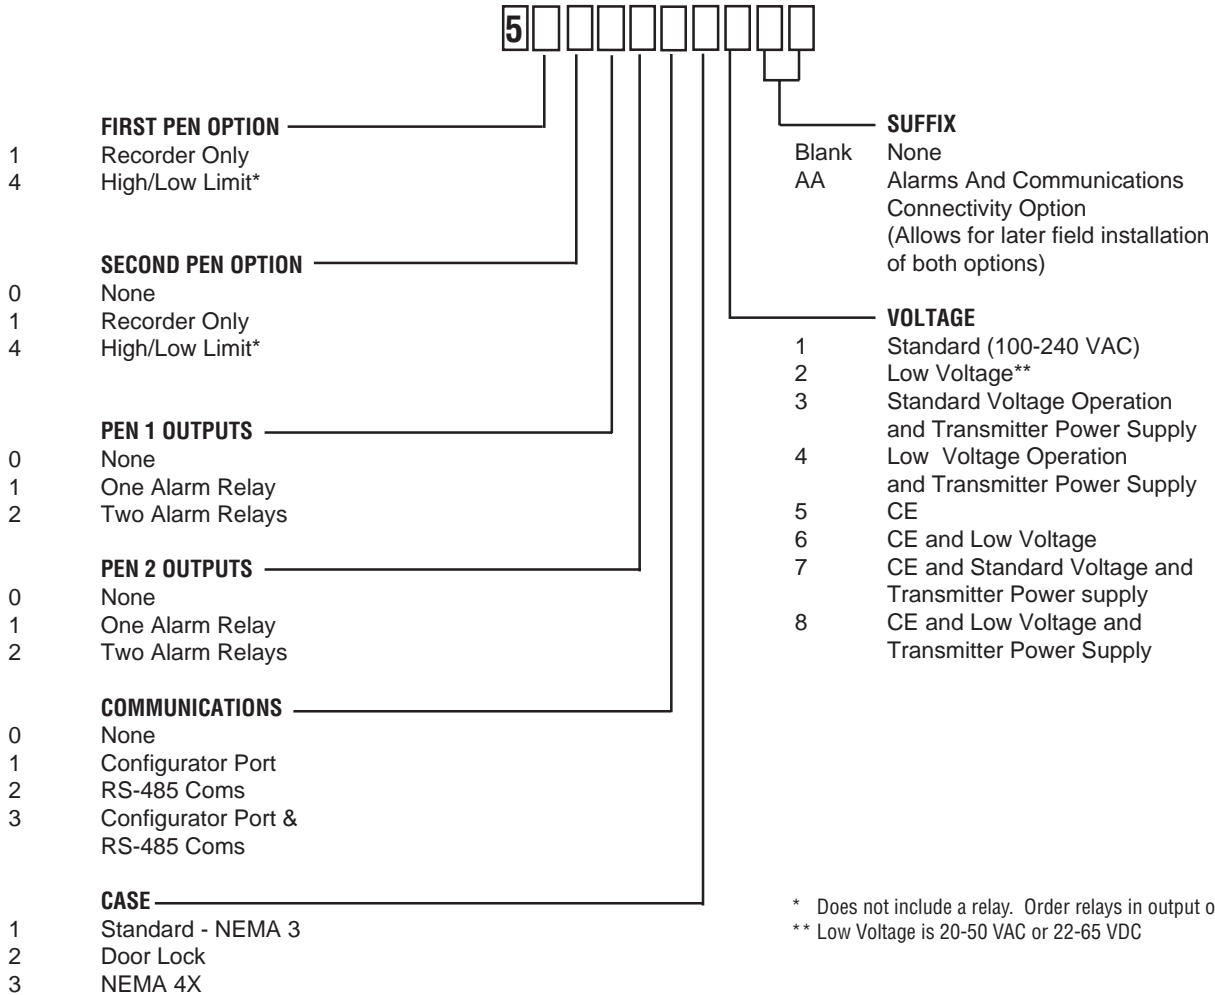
5

FIRST PEN OPTION
1 Recorder Only
4 High/Low Limit*

SECOND PEN OPTION
0 None
1 Recorder Only
4 High/Low Limit*

PEN 1 OUTPUTS
0 None
1 One Alarm Relay
2 Two Alarm Relays

PEN 2 OUTPUTS
0 None
1 One Alarm Relay
2 Two Alarm Relays

COMMUNICATIONS
0 None
1 Configurator Port
2 RS-485 Coms
3 Configurator Port & RS-485 Coms

CASE
1 Standard - NEMA 3
2 Door Lock
3 NEMA 4X

SUFFIX
Blank None
AA Alarms And Communications Connectivity Option (Allows for later field installation of both options)

VOLTAGE
1 Standard (100-240 VAC)
2 Low Voltage**
3 Standard Voltage Operation and Transmitter Power Supply
4 Low Voltage Operation and Transmitter Power Supply
5 CE
6 CE and Low Voltage
7 CE and Standard Voltage and Transmitter Power supply
8 CE and Low Voltage and Transmitter Power Supply

* Does not include a relay. Order relays in output o
** Low Voltage is 20-50 VAC or 22-65 VDC